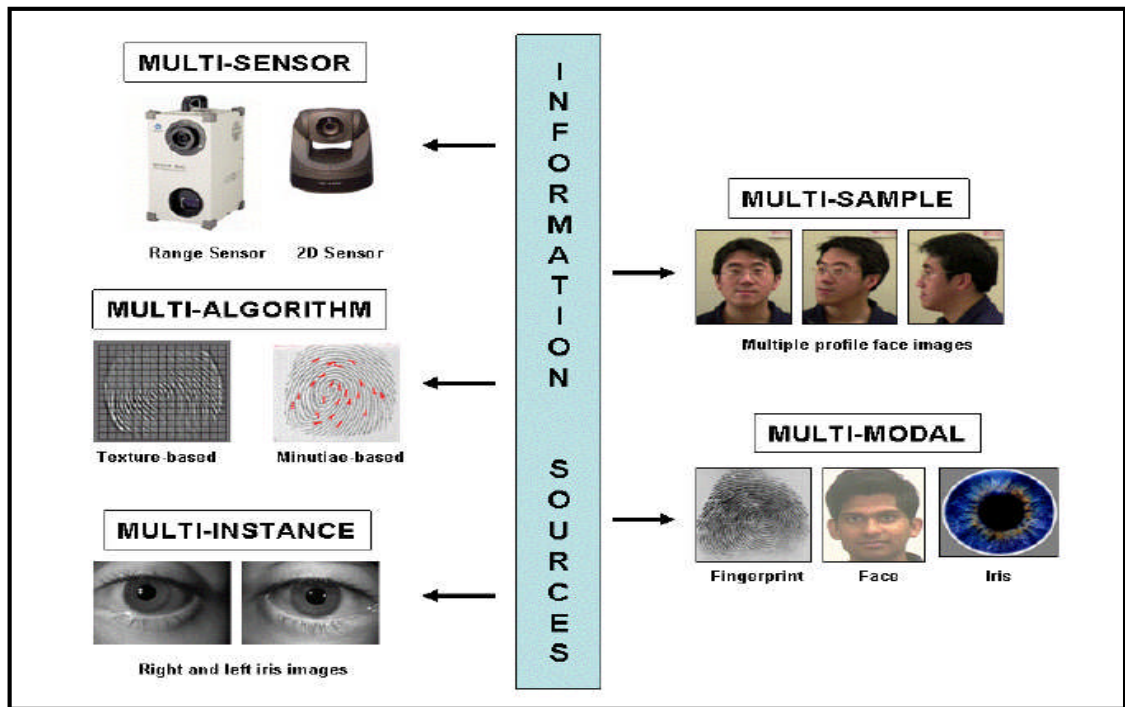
MULTI-SENSOR

Range Sensor 2D Sensor

MULTI-ALGORITHM

Texture-based Minutiae-based

MULTI-INSTANCE

Right and left iris images

I N F O R M A T I O N S O U R C E S

MULTI-SAMPLE

Multiple profile face images

MULTI-MODAL

Fingerprint Face Iris